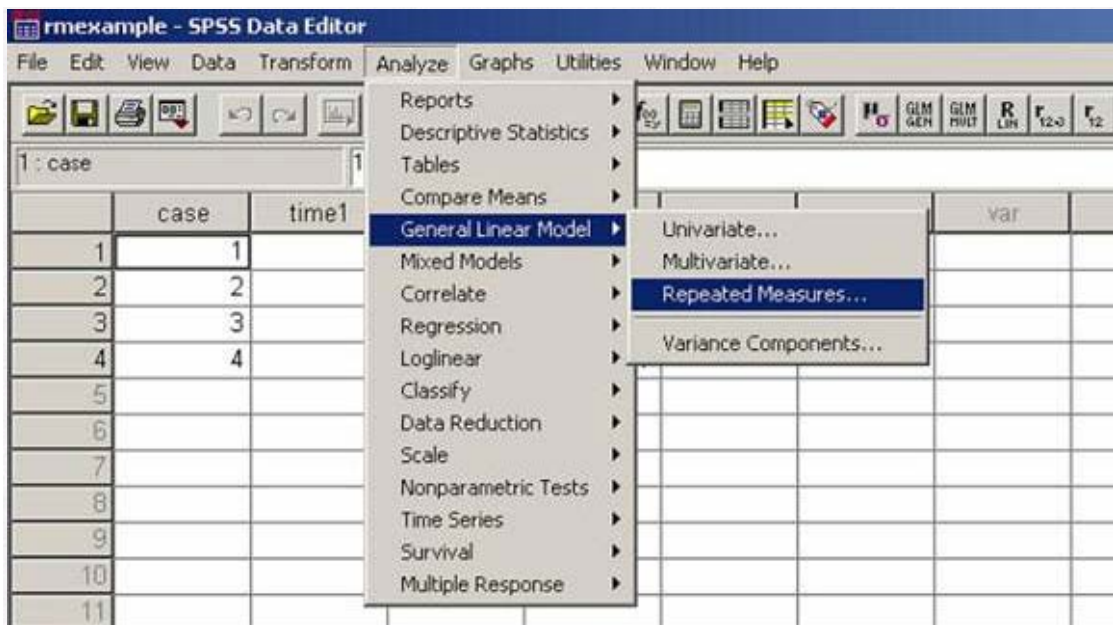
rmexample - SPSS Data Editor

File Edit View Data Transform Analyze Graphs Utilities Window Help

$H_0$ GLM GEN GLM MULT R LIN $r_{12\cdot3}$ $r_{12}$

1 : case 1

| | case | time1 | | | | var |
|---|---|---|---|---|---|---|
| 1 | 1 | | | | | |
| 2 | 2 | | | | | |
| 3 | 3 | | | | | |
| 4 | 4 | | | | | |
| 5 | | | | | | |
| 6 | | | | | | |
| 7 | | | | | | |
| 8 | | | | | | |
| 9 | | | | | | |
| 10 | | | | | | |
| 11 | | | | | | |

Reports
Descriptive Statistics
Tables
Compare Means
General Linear Model
Mixed Models
Correlate
Regression
Loglinear
Classify
Data Reduction
Scale
Nonparametric Tests
Time Series
Survival
Multiple Response

Univariate...
Multivariate...
Repeated Measures...
Variance Components...